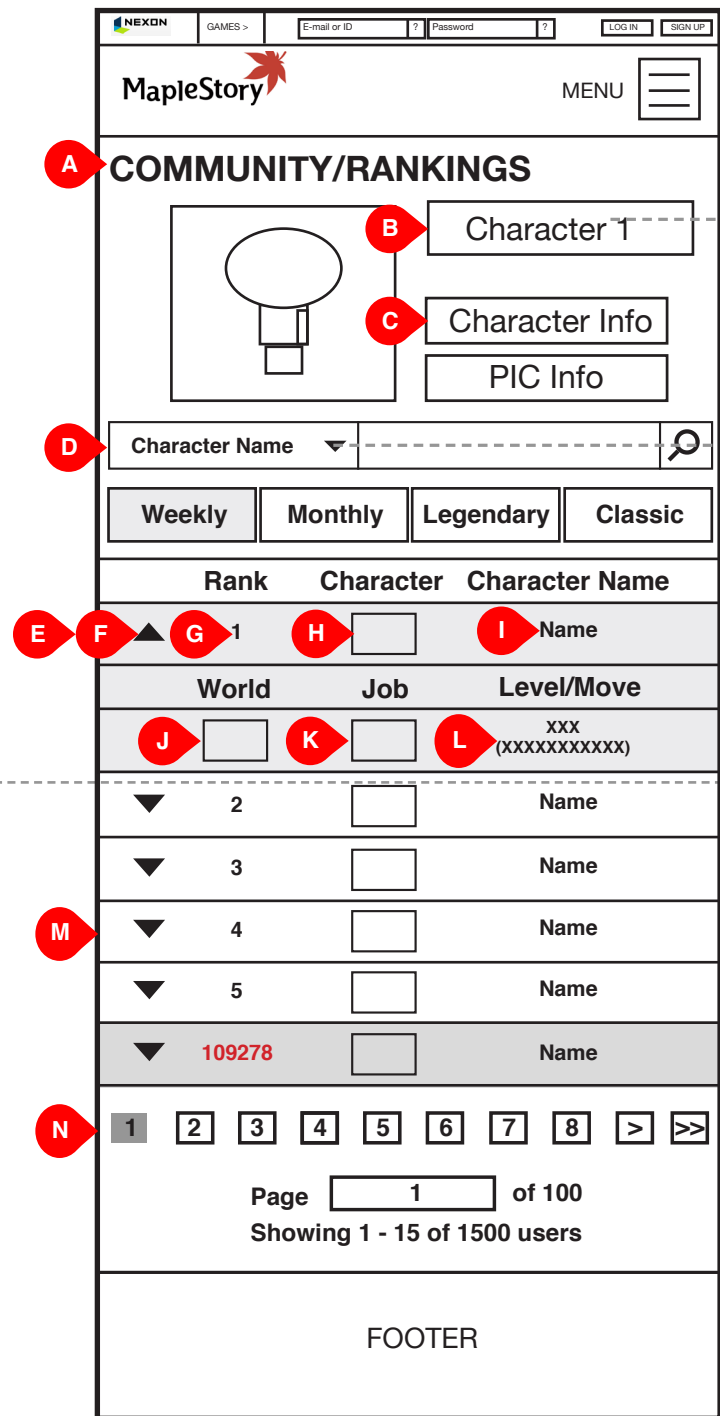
NEXON GAMES > E-mail or ID ? Password ? LOG IN SIGN UP

MapleStory MENU

A COMMUNITY/RANKINGS

B Character 1

C Character Info

PIC Info

D Character Name

Weekly Monthly Legendary Classic

| | Rank | Character | Character Name |
|---|---|---|---|
| E F ▲ | G 1 | H | I Name |

| World | Job | Level/Move |
|---|---|---|
| J | K | L XXX (XXXXXXXXXXX) |

| | Rank | Character | Character Name |
|---|---|---|---|
| ▼ | 2 | | Name |
| ▼ | 3 | | Name |
| M ▼ | 4 | | Name |
| ▼ | 5 | | Name |
| ▼ | 109278 | | Name |

N 1 2 3 4 5 6 7 8 > >>

Page 1 of 100
Showing 1 - 15 of 1500 users

FOOTER